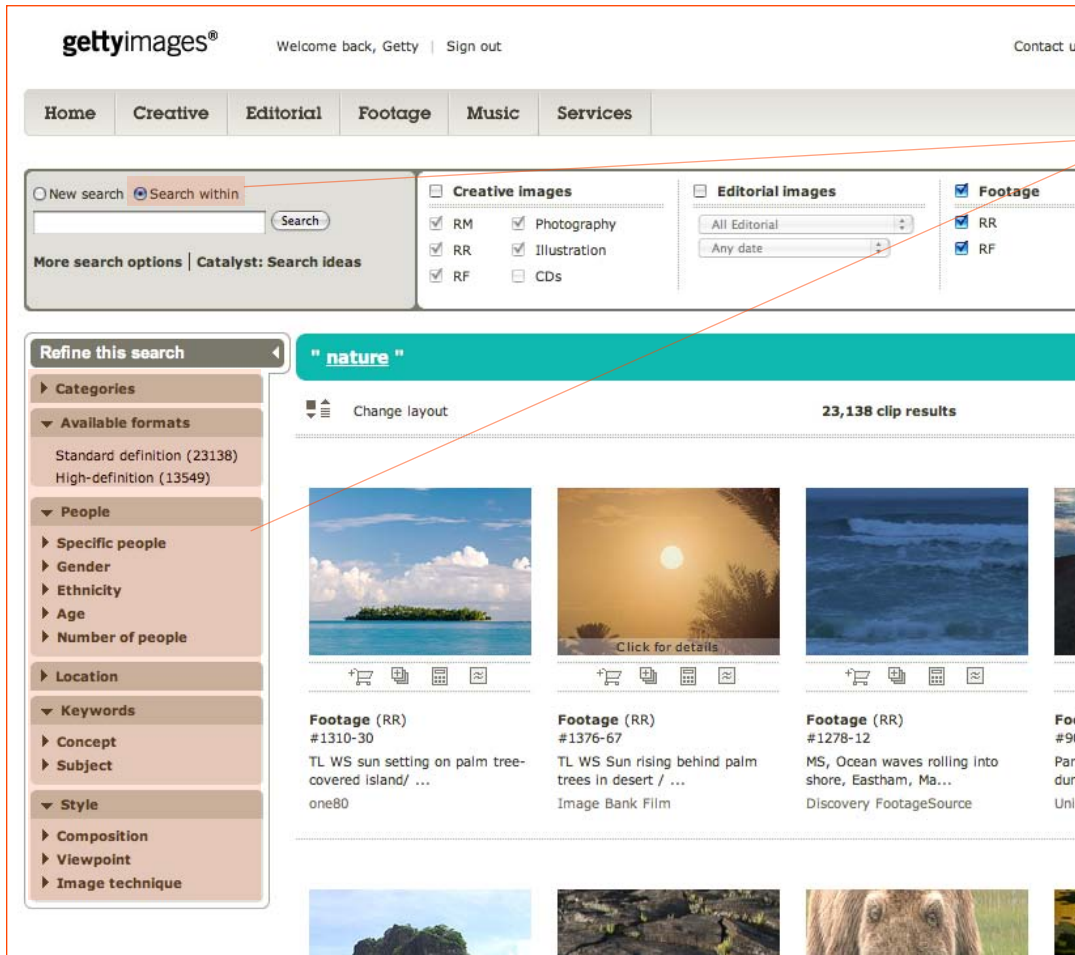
gettyimages®

Welcome back, Getty | Sign out

Contact u

Home
Creative
Editorial
Footage
Music
Services

New search
Search within

Search

More search options | Catalyst: Search ideas

Creative images
RM
RR
RF
Photography
Illustration
CDs

Editorial images
All Editorial
Any date

Footage
RR
RF

Refine this search

Categories
Available formats
Standard definition (23138)
High-definition (13549)
People
Specific people
Gender
Ethnicity
Age
Number of people
Location
Keywords
Concept
Subject
Style
Composition
Viewpoint
Image technique

" nature "

Change layout

23,138 clip results

Click for details

Footage (RR)
#1310-30
TL WS sun setting on palm tree-covered island/ ...
one80

Footage (RR)
#1376-67
TL WS Sun rising behind palm trees in desert / ...
Image Bank Film

Footage (RR)
#1278-12
MS, Ocean waves rolling into shore, Eastham, Ma...
Discovery FootageSource

Fo
#9
Par
dur
Uni